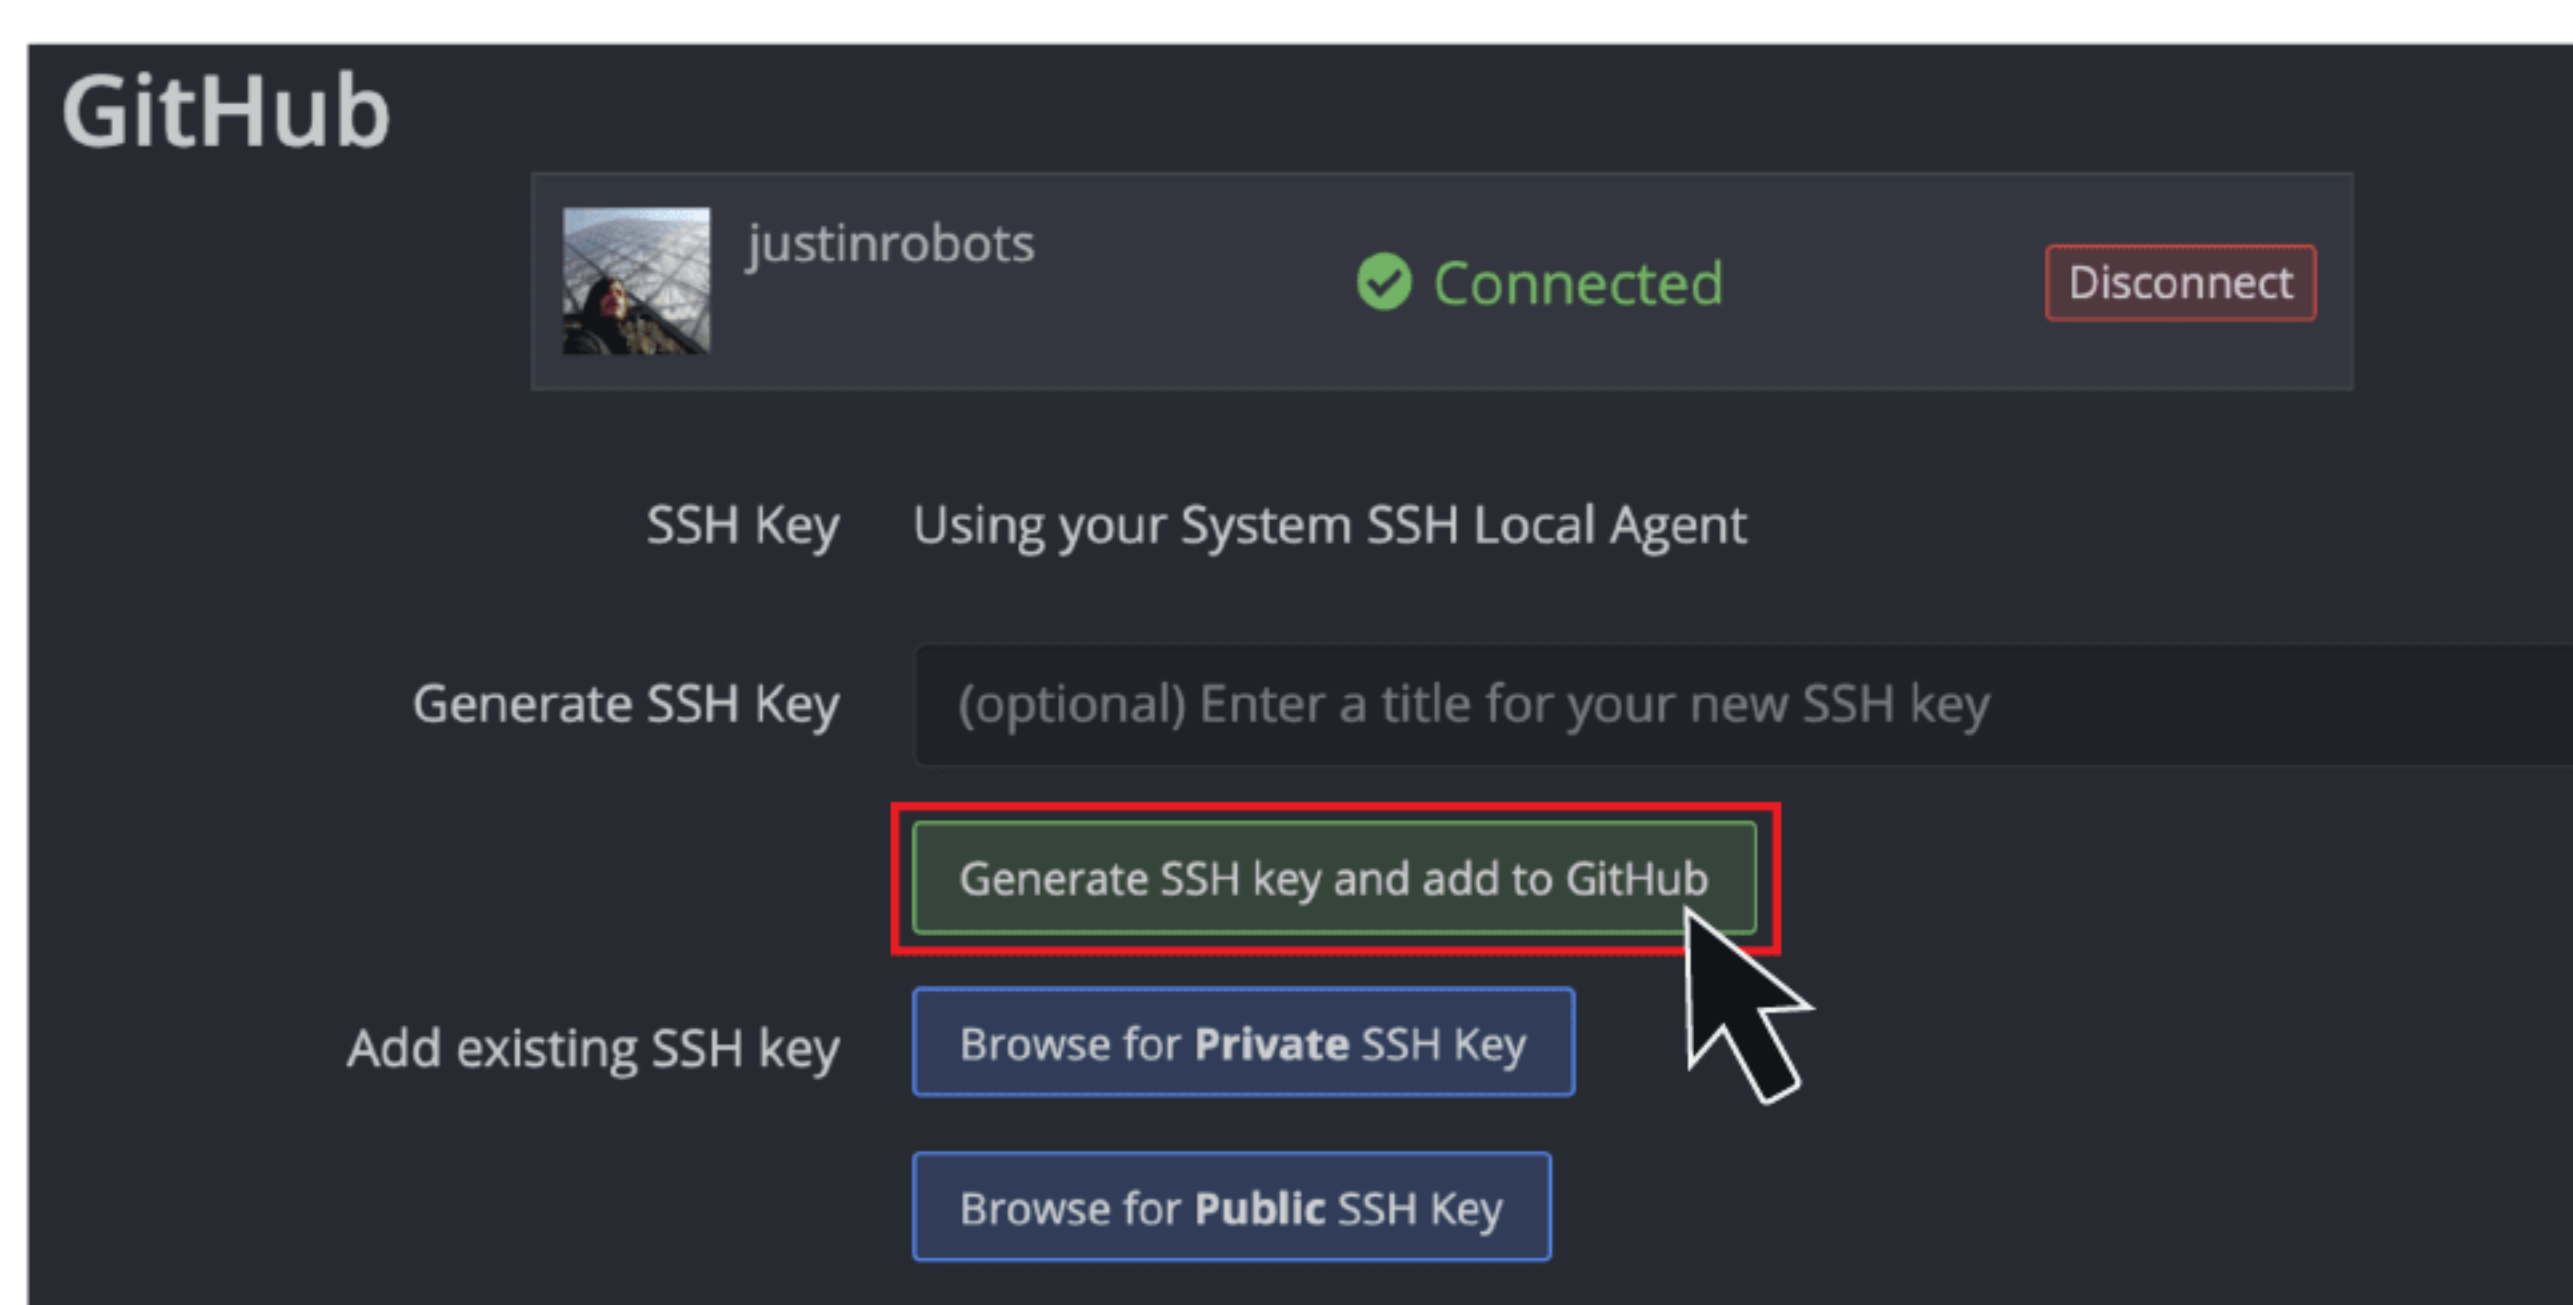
GitHub

justinrobots

Connected

Disconnect

SSH Key Using your System SSH Local Agent

Generate SSH Key (optional) Enter a title for your new SSH key

Generate SSH key and add to GitHub

Add existing SSH key

Browse for **Private** SSH Key

Browse for **Public** SSH Key